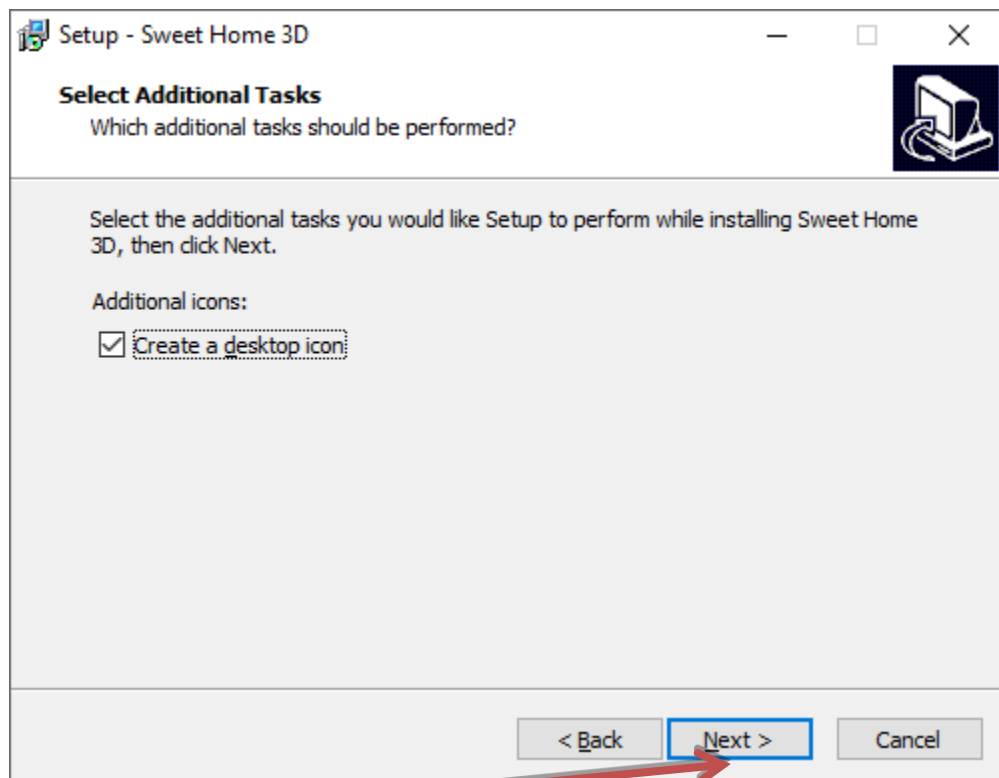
Setup - Sweet Home 3D

Select Additional Tasks
Which additional tasks should be performed?

Select the additional tasks you would like Setup to perform while installing Sweet Home 3D, then click Next.

Additional icons:

☑ Create a desktop icon

< Back
Next >
Cancel